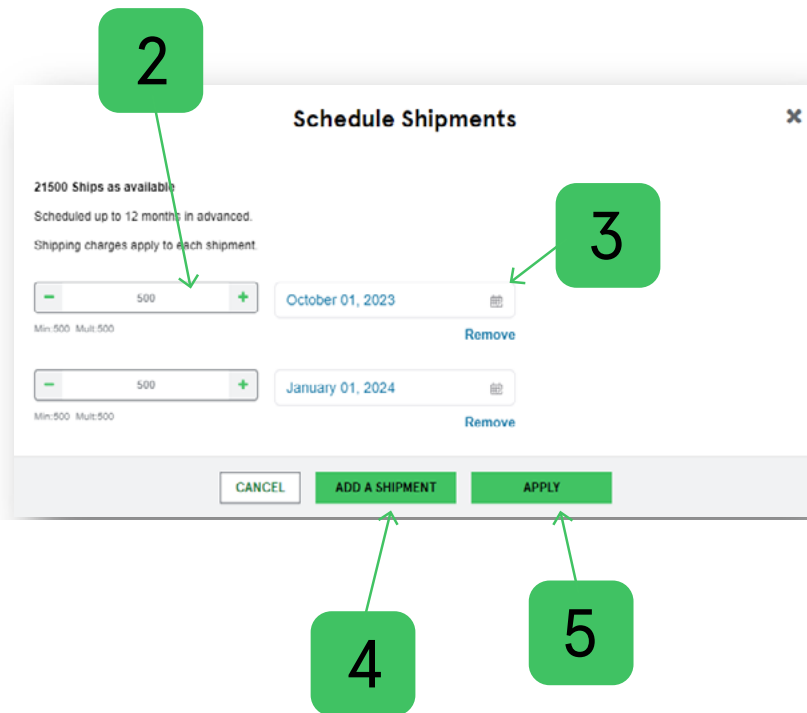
2

Schedule Shipments

×

21500 Ships as available

Scheduled up to 12 months in advanced.

Shipping charges apply to each shipment.

3

− 500 +

Min:500 Mult:500

October 01, 2023

Remove

− 500 +

Min:500 Mult:500

January 01, 2024

Remove

CANCEL

ADD A SHIPMENT

APPLY

4

5